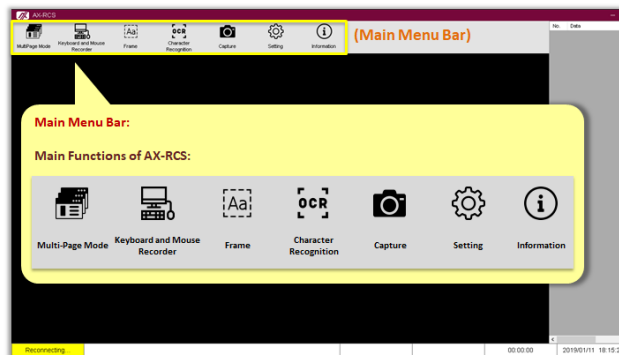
AX-RCS

MultiPage Mode
Keyboard and Mouse Recorder
Aa
Frame
OCR
Character Recognition
Capture
Setting
Information

(Main Menu Bar)

No.
Data

Main Menu Bar:

Main Functions of AX-RCS:

Multi-Page Mode
Keyboard and Mouse Recorder
Aa
Frame
OCR
Character Recognition
Capture
Setting
Information

Reconnecting....
00:00:00
2019/01/11 18:15:2